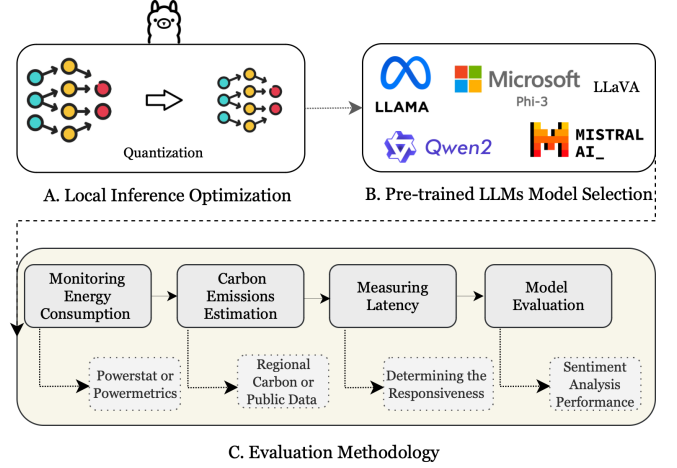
Quantization

A. Local Inference Optimization

LLAMA

Microsoft

Phi-3

LLaVA

Qwen2

MISTRAL AI_

B. Pre-trained LLMs Model Selection

Monitoring Energy Consumption

Carbon Emissions Estimation

Measuring Latency

Model Evaluation

Powerstat or Powermetrics

Regional Carbon or Public Data

Determining the Responsiveness

Sentiment Analysis Performance

C. Evaluation Methodology